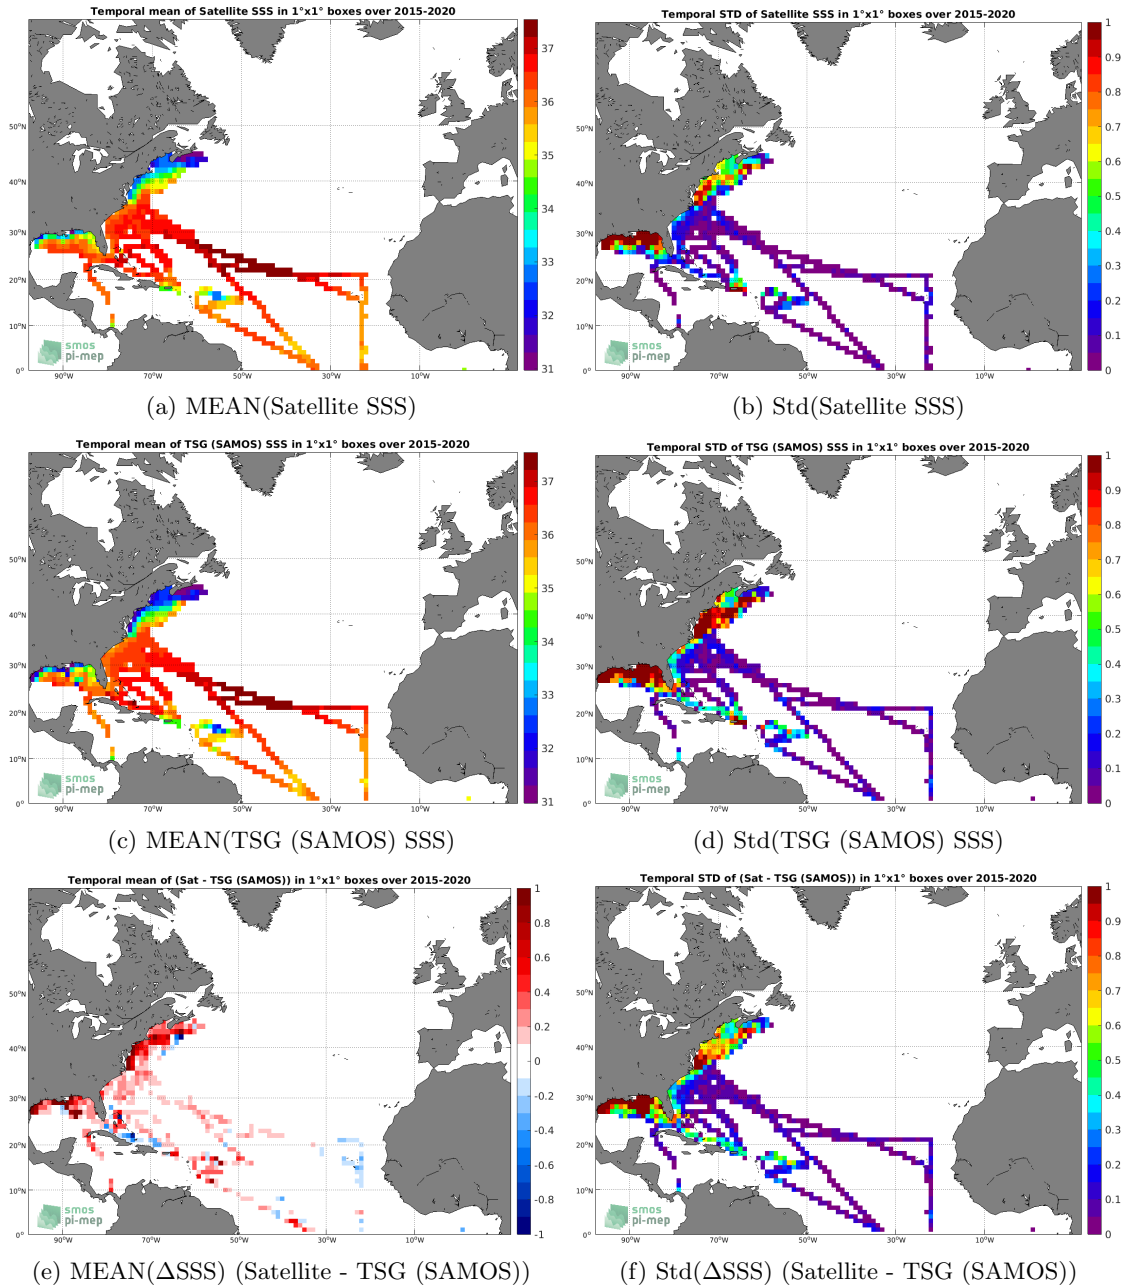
Temporal mean of Satellite SSS in 1°x1° boxes over 2015-2020

37
36
35
34
33
32
31

50°N
40°N
30°N
20°N
10°N
0°
90°W
70°W
50°W
30°W
10°W

smos
pi-mep

(a) MEAN(Satellite SSS)

Temporal STD of Satellite SSS in 1°x1° boxes over 2015-2020

1
0.9
0.8
0.7
0.6
0.5
0.4
0.3
0.2
0.1
0

50°N
40°N
30°N
20°N
10°N
0°
90°W
70°W
50°W
30°W
10°W

smos
pi-mep

(b) Std(Satellite SSS)

Temporal mean of TSG (SAMOS) SSS in 1°x1° boxes over 2015-2020

37
36
35
34
33
32
31

50°N
40°N
30°N
20°N
10°N
0°
90°W
70°W
50°W
30°W
10°W

smos
pi-mep

(c) MEAN(TSG (SAMOS) SSS)

Temporal STD of TSG (SAMOS) SSS in 1°x1° boxes over 2015-2020

1
0.9
0.8
0.7
0.6
0.5
0.4
0.3
0.2
0.1
0

50°N
40°N
30°N
20°N
10°N
0°
90°W
70°W
50°W
30°W
10°W

smos
pi-mep

(d) Std(TSG (SAMOS) SSS)

Temporal mean of (Sat - TSG (SAMOS)) in 1°x1° boxes over 2015-2020

1
0.8
0.6
0.4
0.2
0
-0.2
-0.4
-0.6
-0.8
-1

50°N
40°N
30°N
20°N
10°N
0°
90°W
70°W
50°W
30°W
10°W

smos
pi-mep

(e) MEAN($\Delta$SSS) (Satellite - TSG (SAMOS))

Temporal STD of (Sat - TSG (SAMOS)) in 1°x1° boxes over 2015-2020

1
0.9
0.8
0.7
0.6
0.5
0.4
0.3
0.2
0.1
0

50°N
40°N
30°N
20°N
10°N
0°
90°W
70°W
50°W
30°W
10°W

smos
pi-mep

(f) Std($\Delta$SSS) (Satellite - TSG (SAMOS))